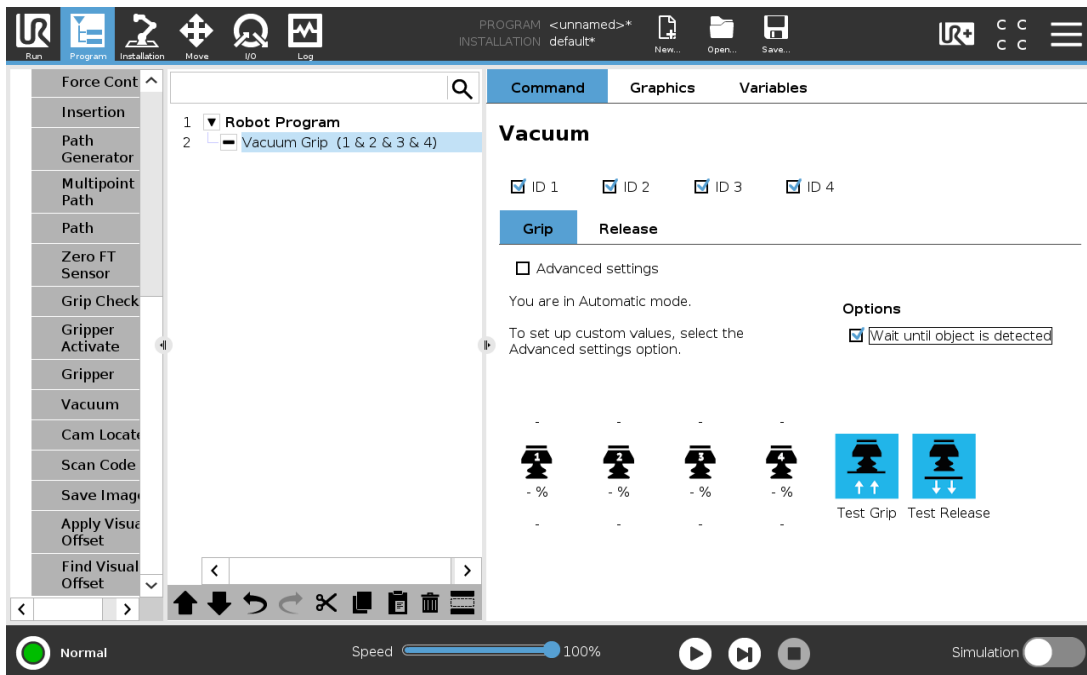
Run Program Installation Move I/O Log

PROGRAM <unnamed>*
INSTALLATION default*

New... Open... Save...

Force Cont
Insertion
Path Generator
Multipoint Path
Path
Zero FT Sensor
Grip Check
Gripper Activate
Gripper
Vacuum
Cam Locate
Scan Code
Save Image
Apply Visual Offset
Find Visual Offset

1 Robot Program
2 Vacuum Grip (1 & 2 & 3 & 4)

Command Graphics Variables

Vacuum

ID 1 ID 2 ID 3 ID 4

Grip Release

Advanced settings

You are in Automatic mode.

To set up custom values, select the Advanced settings option.

Options
Wait until object is detected

-
1
- %
-

-
2
- %
-

-
3
- %
-

-
4
- %
-

Test Grip Test Release

Normal

Speed 100%

Simulation